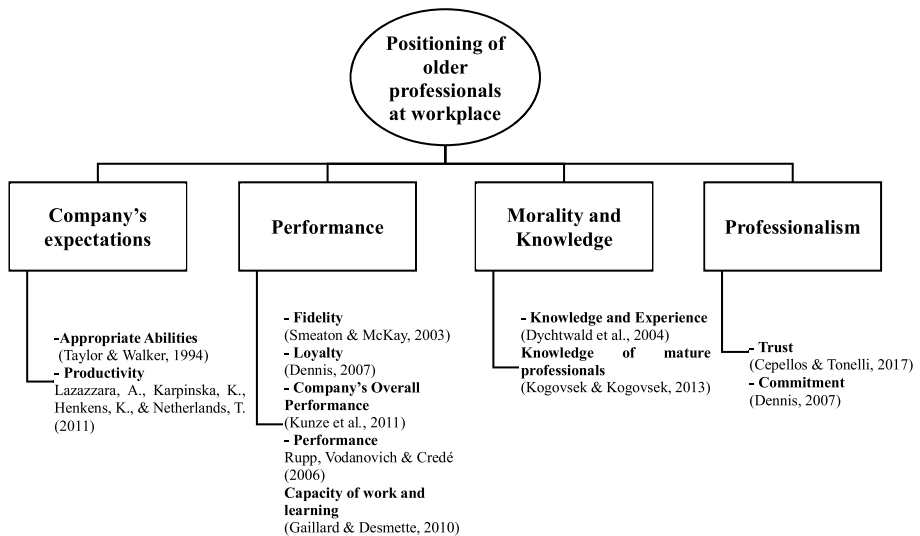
Positioning of older professionals at workplace

Company's expectations

-Appropriate Abilities
(Taylor & Walker, 1994)
- Productivity
Lazazzara, A., Karpinska, K., Henkens, K., & Netherlands, T. (2011)

Performance

- Fidelity
(Smeaton & McKay, 2003)
- Loyalty
(Dennis, 2007)
- Company's Overall Performance
(Kunze et al., 2011)
- Performance
Rupp, Vodanovich & Credé (2006)
Capacity of work and learning
(Gaillard & Desmette, 2010)

Morality and Knowledge

- Knowledge and Experience
(Dychtwald et al., 2004)
Knowledge of mature professionals
(Kogovsek & Kogovsek, 2013)

Professionalism

- Trust
(Cepellos & Tonelli, 2017)
- Commitment
(Dennis, 2007)